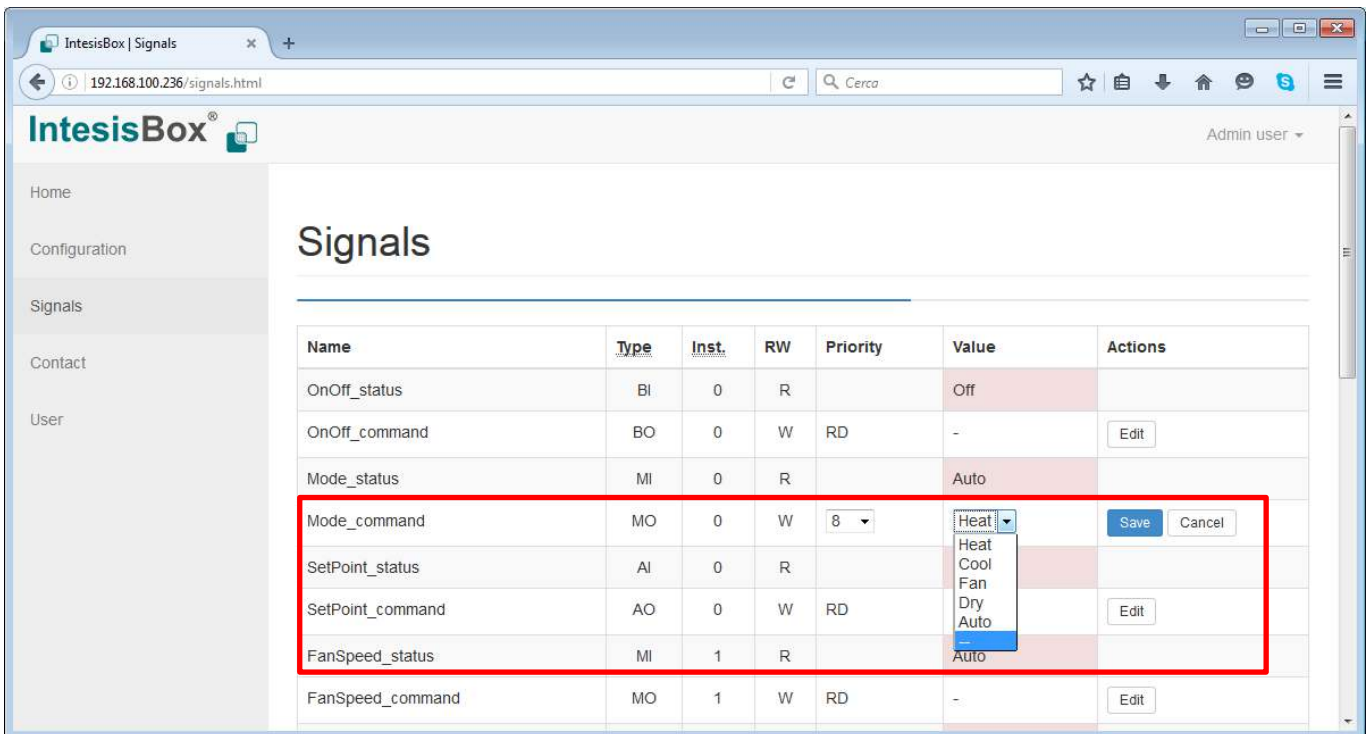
IntesisBox | Signals

192.168.100.236/signals.html

Cerca

IntesisBox®

Admin user

Home

Configuration

Signals

Contact

User

Signals

| Name | Type | Inst. | RW | Priority | Value | Actions |
|---|---|---|---|---|---|---|
| OnOff_status | BI | 0 | R | | Off | |
| OnOff_command | BO | 0 | W | RD | - | Edit |
| Mode_status | MI | 0 | R | | Auto | |
| Mode_command | MO | 0 | W | 8 | Heat | Save Cancel |
| SetPoint_status | AI | 0 | R | | | |
| SetPoint_command | AO | 0 | W | RD | | Edit |
| FanSpeed_status | MI | 1 | R | | Auto | |
| FanSpeed_command | MO | 1 | W | RD | - | Edit |

Heat
Cool
Fan
Dry
Auto
--